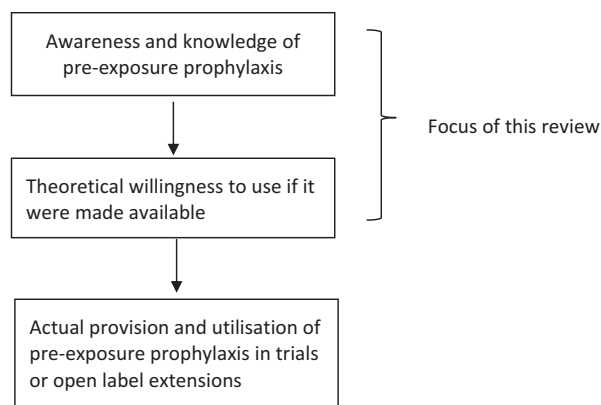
Awareness and knowledge of pre-exposure prophylaxis

Focus of this review

Theoretical willingness to use if it were made available

Actual provision and utilisation of pre-exposure prophylaxis in trials or open label extensions